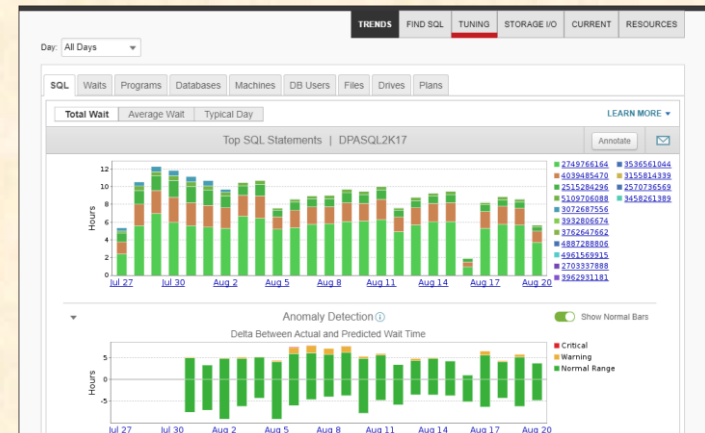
TRENDS FIND SQL TUNING STORAGE I/O CURRENT RESOURCES

Day: All Days

SQL Waits Programs Databases Machines DB Users Files Drives Plans

Total Wait Average Wait Typical Day

LEARN MORE

Top SQL Statements | DPASQL2K17

Annotate

Hours

12
10
8
6
4
2
0

Jul 27 Jul 30 Aug 2 Aug 5 Aug 8 Aug 11 Aug 14 Aug 17 Aug 20

2749766164
4039485470
2515284296
5109706088
3072687556
3932806674
3762647662
4887288806
4961569915
2703337888
3962931181
3536561044
3155814339
2570736569
3458261389

Anomaly Detection

Show Normal Bars

Delta Between Actual and Predicted Wait Time

Hours

5
0
-5

Jul 27 Jul 30 Aug 2 Aug 5 Aug 8 Aug 11 Aug 14 Aug 17 Aug 20

Critical
Warning
Normal Range